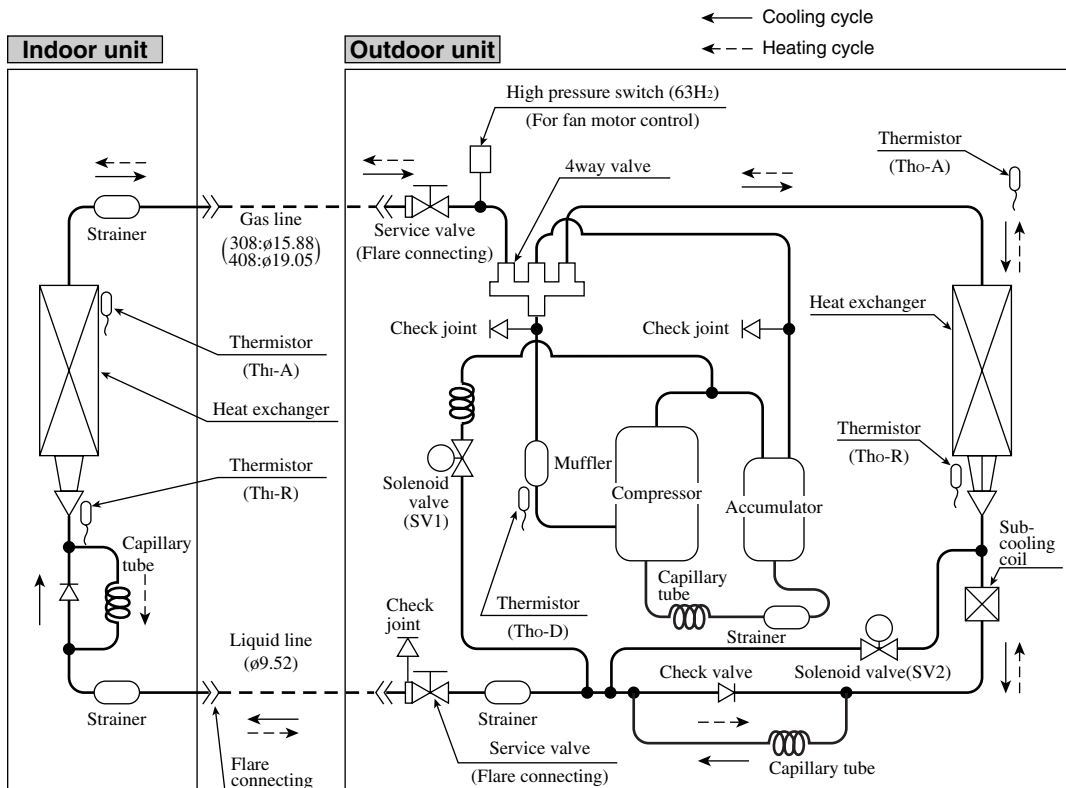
Cooling cycle
Heating cycle

Indoor unit

Outdoor unit

High pressure switch (63H2)
(For fan motor control)

Thermistor
(Tho-A)

4way valve

Strainer

Gas line
(308:ø15.88
408:ø19.05)

Service valve
(Flare connecting)

Heat exchanger

Check joint

Check joint

Thermistor
(ThI-A)

Heat exchanger

Thermistor
(Tho-R)

Thermistor
(ThI-R)

Solenoid valve
(SV1)

Muffler

Compressor

Accumulator

Sub-cooling coil

Capillary tube

Capillary tube

Check joint

Thermistor
(Tho-D)

Strainer

Liquid line
(ø9.52)

Check valve

Solenoid valve(SV2)

Strainer

Strainer

Service valve
(Flare connecting)

Flare connecting

Capillary tube